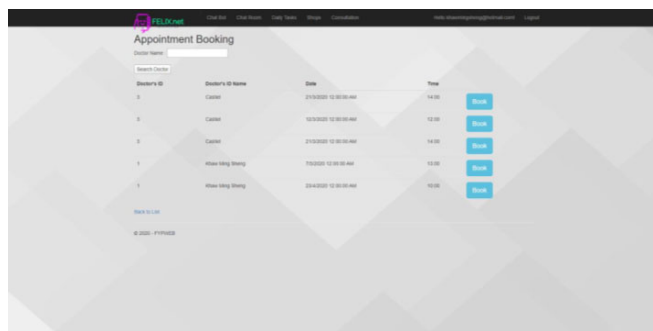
FELIX.net Chat Bot Chat Room Daily Tasks Shops Consultation Hello khawmingsheng@hotmail.com! Logout

Appointment Booking

Doctor Name

Search Doctor

| Doctor's ID | Doctor's IX Name | Date | Time | |
|---|---|---|---|---|
| 3 | Castiel | 2/1/2020 12:00:00 AM | 14:00 | Book |
| 3 | Castiel | 10/1/2020 12:00:00 AM | 12:00 | Book |
| 3 | Castiel | 2/1/2020 12:00:00 AM | 14:00 | Book |
| 1 | Khaw Ming Sheng | 7/5/2020 12:00:00 AM | 13:00 | Book |
| 1 | Khaw Ming Sheng | 23/4/2020 12:00:00 AM | 10:00 | Book |

Back to List

© 2020 - FYPASS